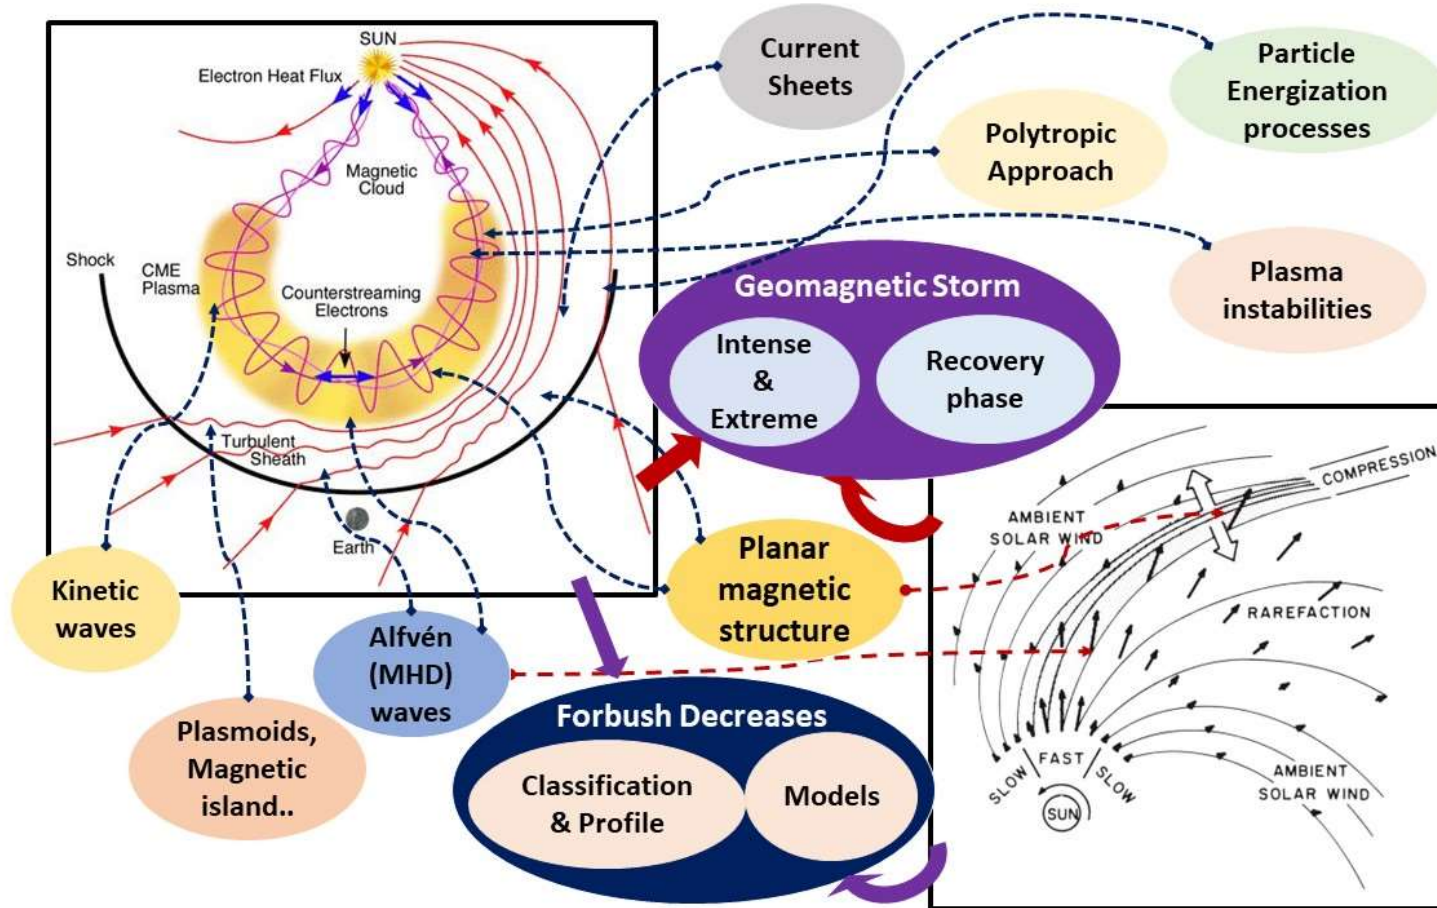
SUN
Electron Heat Flux
Magnetic Cloud
Shock
CME Plasma
Counterstreaming Electrons
Turbulent Sheath
Earth

Current Sheets

Particle Energization processes

Polytropic Approach

Plasma instabilities

Geomagnetic Storm
Intense & Extreme
Recovery phase

Kinetic waves

Planar magnetic structure

Alfvén (MHD) waves

Plasmoids, Magnetic island..

Forbush Decreases
Classification & Profile
Models

COMPRESSION
AMBIENT SOLAR WIND
RAREFACTION
SLOW
FAST
SLOW
SUN
AMBIENT SOLAR WIND